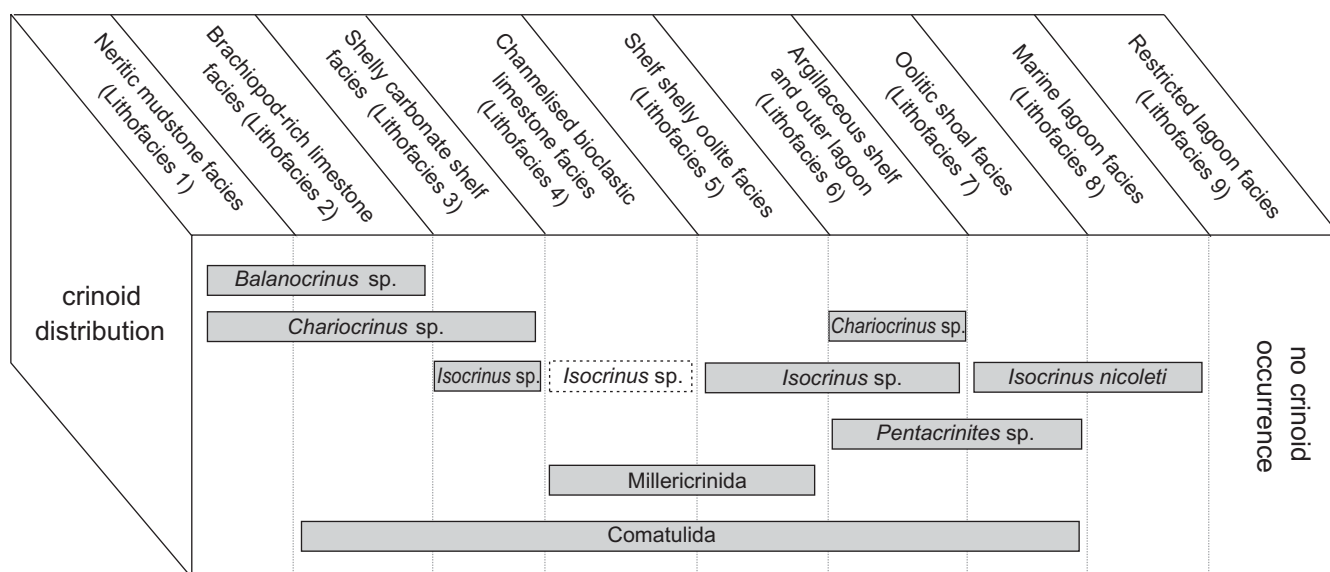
Neritic mudstone facies (Lithofacies 1)

Brachiopod-rich limestone facies (Lithofacies 2)

Shelly carbonate shelf facies (Lithofacies 3)

Channelised bioclastic limestone facies (Lithofacies 4)

Shelf shelly oolite facies (Lithofacies 5)

Argillaceous shelf and outer lagoon (Lithofacies 6)

Oolitic shoal facies (Lithofacies 7)

Marine lagoon facies (Lithofacies 8)

Restricted lagoon facies (Lithofacies 9)

crinoid distribution

*Balanocrinus* sp.

*Chariocrinus* sp.

*Chariocrinus* sp.

*Isocrinus* sp.

*Isocrinus* sp.

*Isocrinus* sp.

*Isocrinus nicoleti*

*Pentacrinites* sp.

Millericrinida

Comatulida

no crinoid occurrence